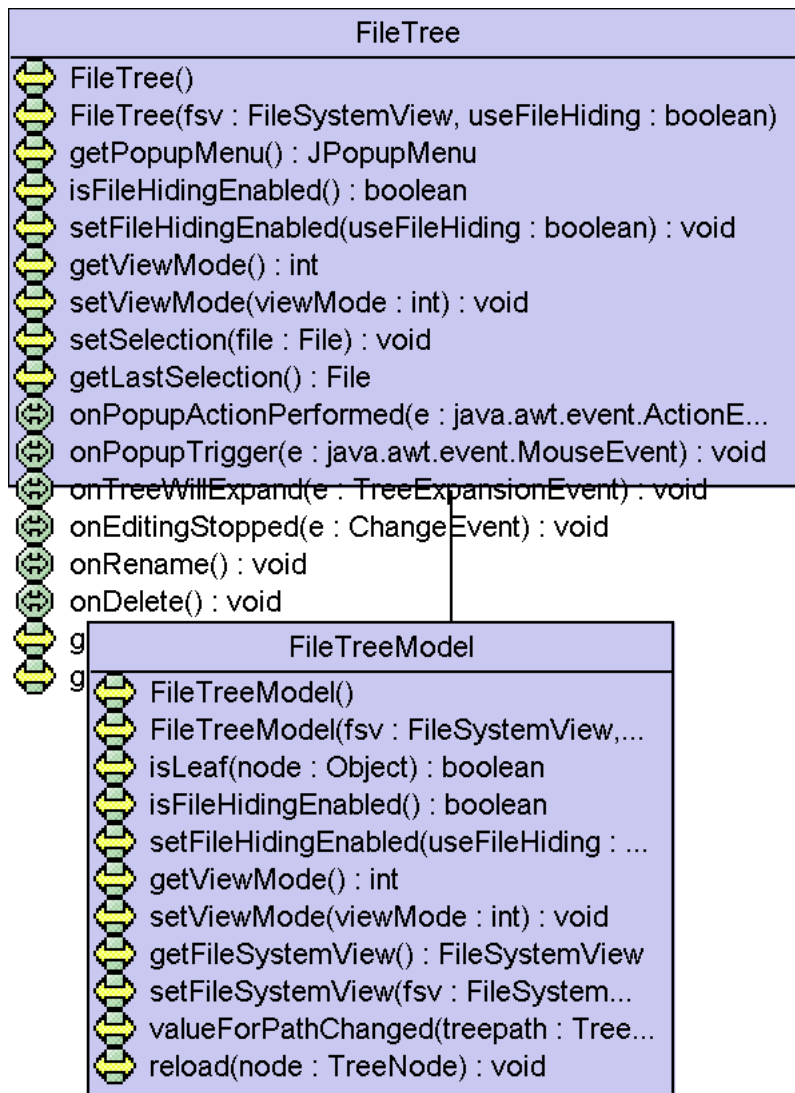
FileTree
FileTree()
FileTree(fsv : FileSystemView, useFileHiding : boolean)
getPopupMenu() : JPopupMenu
isFileHidingEnabled() : boolean
setFileHidingEnabled(useFileHiding : boolean) : void
getViewMode() : int
setViewMode(viewMode : int) : void
setSelection(file : File) : void
getLastSelection() : File
onPopupActionPerformed(e : java.awt.event.ActionE...
onPopupTrigger(e : java.awt.event.MouseEvent) : void
onTreeWillExpand(e : TreeExpansionEvent) : void
onEditingStopped(e : ChangeEvent) : void
onRename() : void
onDelete() : void
g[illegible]
g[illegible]

FileTreeModel
FileTreeModel()
FileTreeModel(fsv : FileSystemView,...
isLeaf(node : Object) : boolean
isFileHidingEnabled() : boolean
setFileHidingEnabled(useFileHiding : ...
getViewMode() : int
setViewMode(viewMode : int) : void
getFileSystemView() : FileSystemView
setFileSystemView(fsv : FileSystem...
valueForPathChanged(treepath : Tree...
reload(node : TreeNode) : void